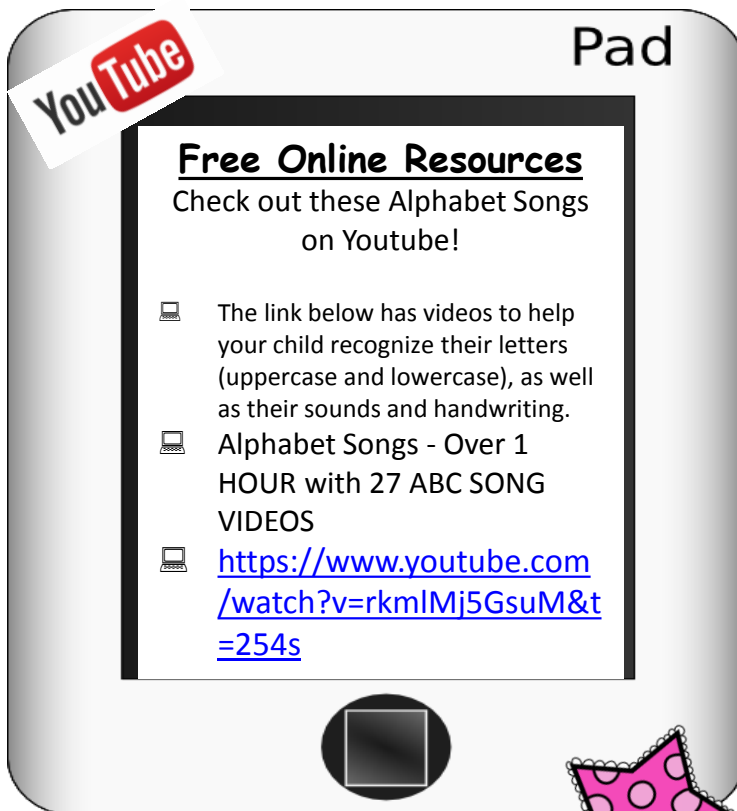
YouTube

Pad

Free Online Resources

Check out these Alphabet Songs on Youtube!

The link below has videos to help your child recognize their letters (uppercase and lowercase), as well as their sounds and handwriting.

Alphabet Songs - Over 1 HOUR with 27 ABC SONG VIDEOS

https://www.youtube.com/watch?v=rkmlMj5GsuM&t=254s